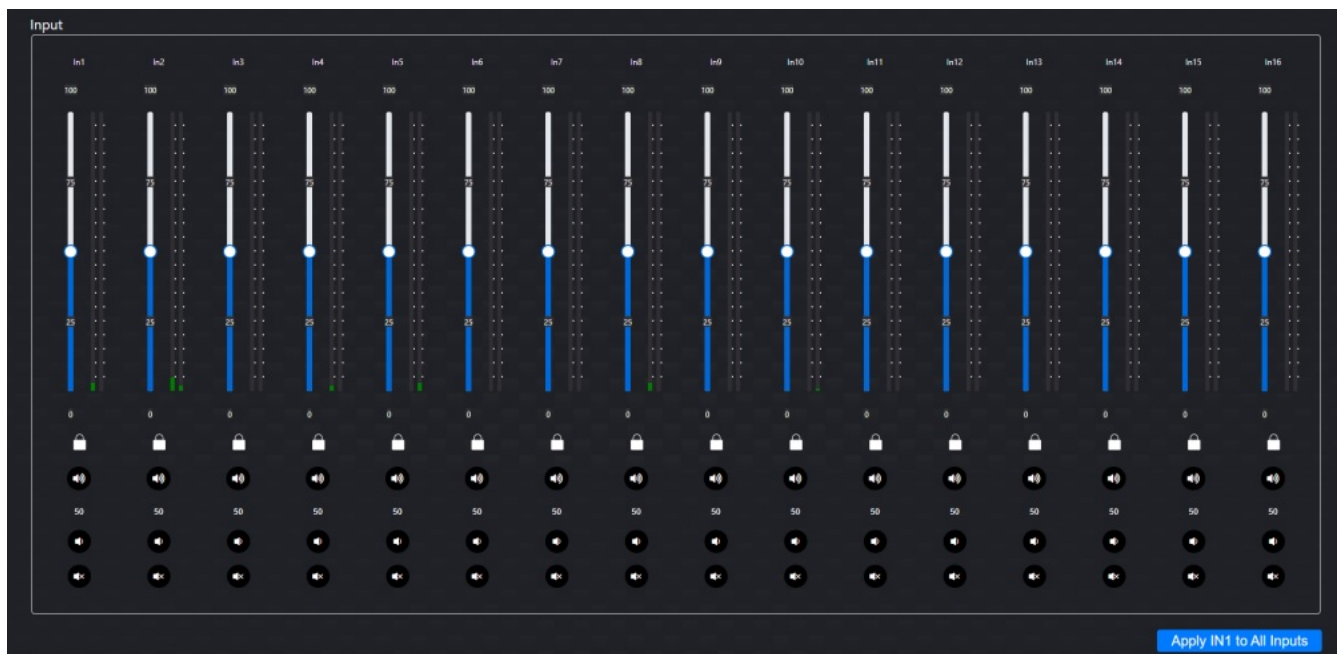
Input

| In1 | In2 | In3 | In4 | In5 | In6 | In7 | In8 | In9 | In10 | In11 | In12 | In13 | In14 | In15 | In16 |
|---|---|---|---|---|---|---|---|---|---|---|---|---|---|---|---|
| 100 | 100 | 100 | 100 | 100 | 100 | 100 | 100 | 100 | 100 | 100 | 100 | 100 | 100 | 100 | 100 |
| 75 | 75 | 75 | 75 | 75 | 75 | 75 | 75 | 75 | 75 | 75 | 75 | 75 | 75 | 75 | 75 |
| 25 | 25 | 25 | 25 | 25 | 25 | 25 | 25 | 25 | 25 | 25 | 25 | 25 | 25 | 25 | 25 |
| 0 | 0 | 0 | 0 | 0 | 0 | 0 | 0 | 0 | 0 | 0 | 0 | 0 | 0 | 0 | 0 |
| 50 | 50 | 50 | 50 | 50 | 50 | 50 | 50 | 50 | 50 | 50 | 50 | 50 | 50 | 50 | 50 |

Apply IN1 to All Inputs